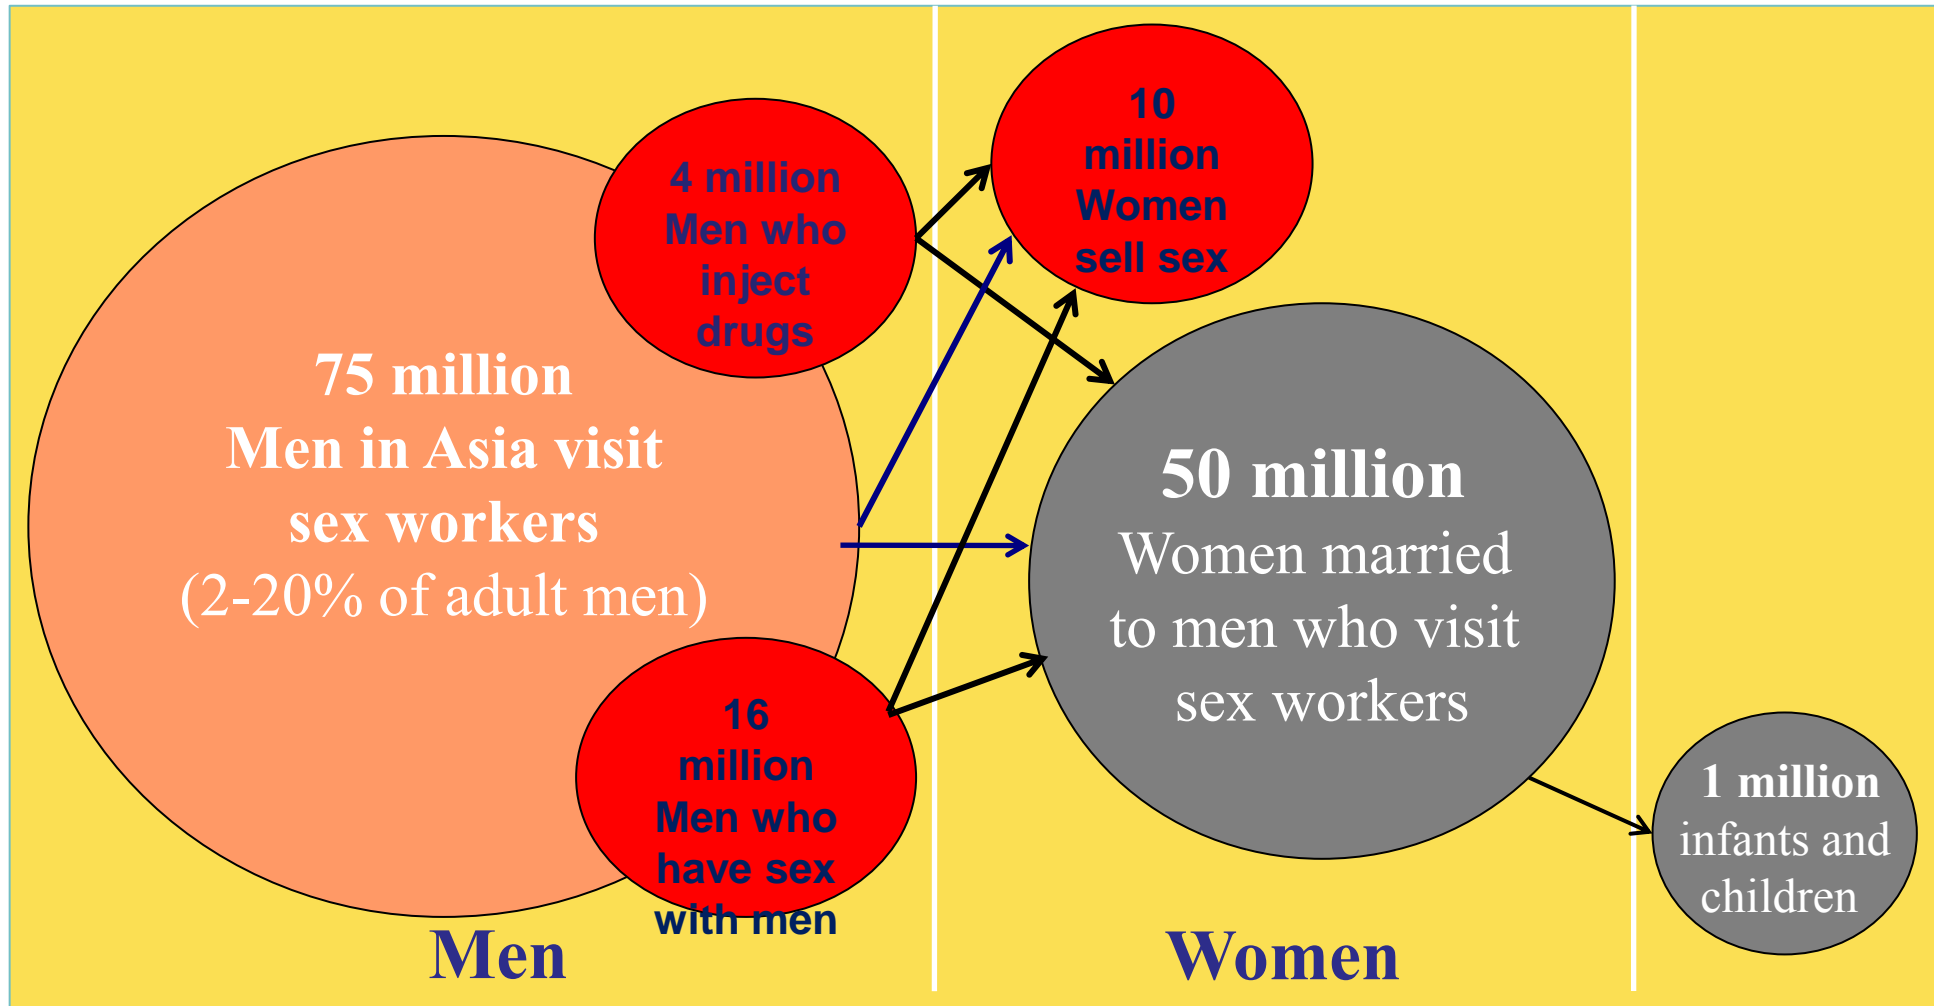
4 million Men who inject drugs

75 million Men in Asia visit sex workers (2-20% of adult men)

16 million Men who have sex with men

10 million Women sell sex

50 million Women married to men who visit sex workers

1 million infants and children

Men

Women